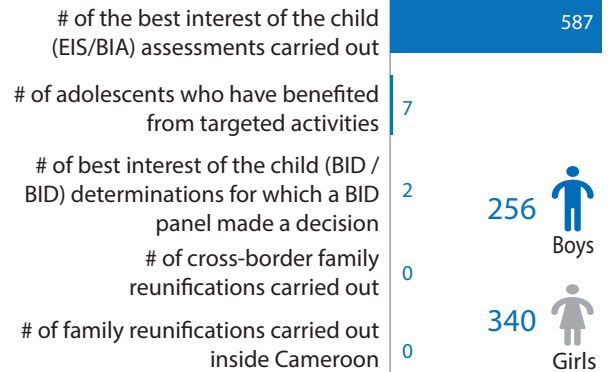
# of the best interest of the child (EIS/BIA) assessments carried out
587

# of adolescents who have benefited from targeted activities
7

# of best interest of the child (BID / BID) determinations for which a BID panel made a decision
2

# of cross-border family reunifications carried out
0

# of family reunifications carried out inside Cameroon
0

256
Boys

340
Girls